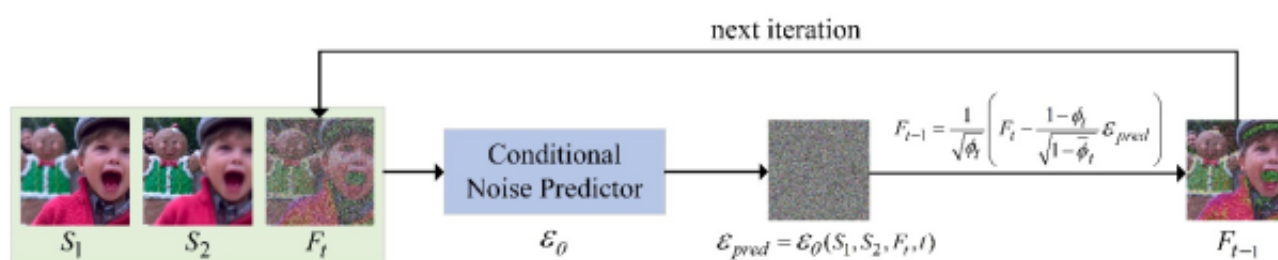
next iteration

$S_1$ $S_2$ $F_t$

Conditional Noise Predictor

$\varepsilon_\theta$

$F_{t-1} = \frac{1}{\sqrt{\phi_t}}\left(F_t - \frac{1-\phi_t}{\sqrt{1-\bar{\phi}_t}}\varepsilon_{pred}\right)$

$\varepsilon_{pred} = \varepsilon_\theta(S_1, S_2, F_t, t)$

$F_{t-1}$